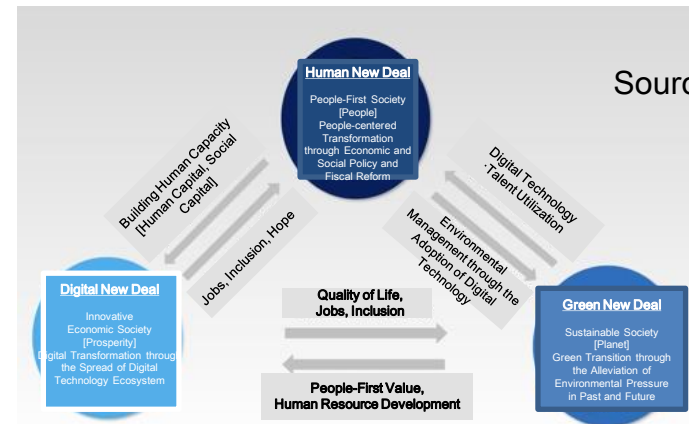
Sourc

Human New Deal

People-First Society [People] People-centered Transformation through Economic and Social Policy and Fiscal Reform

Building Human Capacity [Human Capital, Social Capital]

Jobs, Inclusion, Hope

Digital Technology ·Talent Utilization

Environmental Management through the Adoption of Digital Technology

Digital New Deal

Innovative Economic Society [Prosperity] Digital Transformation through the Spread of Digital Technology Ecosystem

Quality of Life, Jobs, Inclusion

People-First Value, Human Resource Development

Green New Deal

Sustainable Society [Planet] Green Transition through the Alleviation of Environmental Pressure in Past and Future